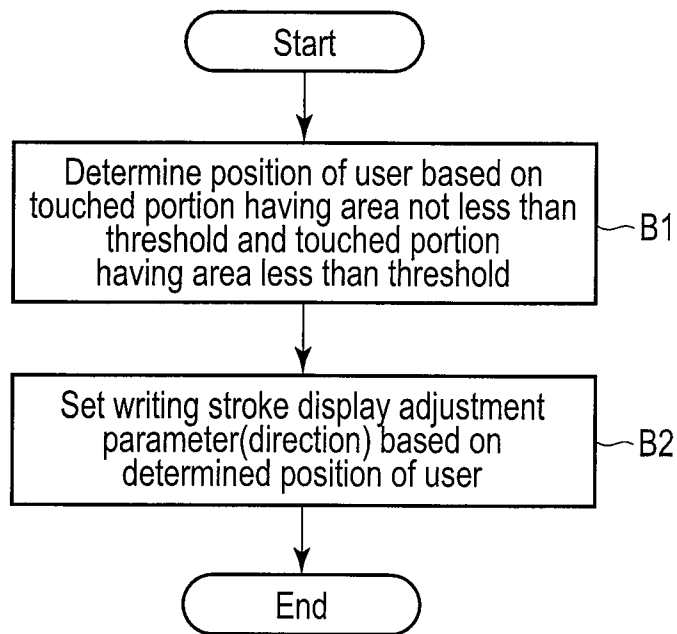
Start

Determine position of user based on touched portion having area not less than threshold and touched portion having area less than threshold

B1

Set writing stroke display adjustment parameter(direction) based on determined position of user

B2

End